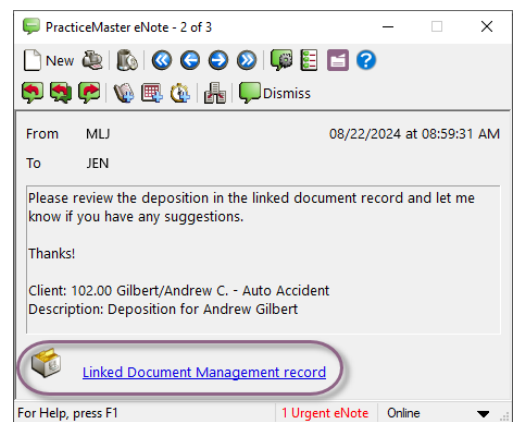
PracticeMaster eNote - 2 of 3

New

Dismiss

From MLJ 08/22/2024 at 08:59:31 AM

To JEN

Please review the deposition in the linked document record and let me know if you have any suggestions.

Thanks!

Client: 102.00 Gilbert/Andrew C. - Auto Accident
Description: Deposition for Andrew Gilbert

Linked Document Management record

For Help, press F1 1 Urgent eNote Online